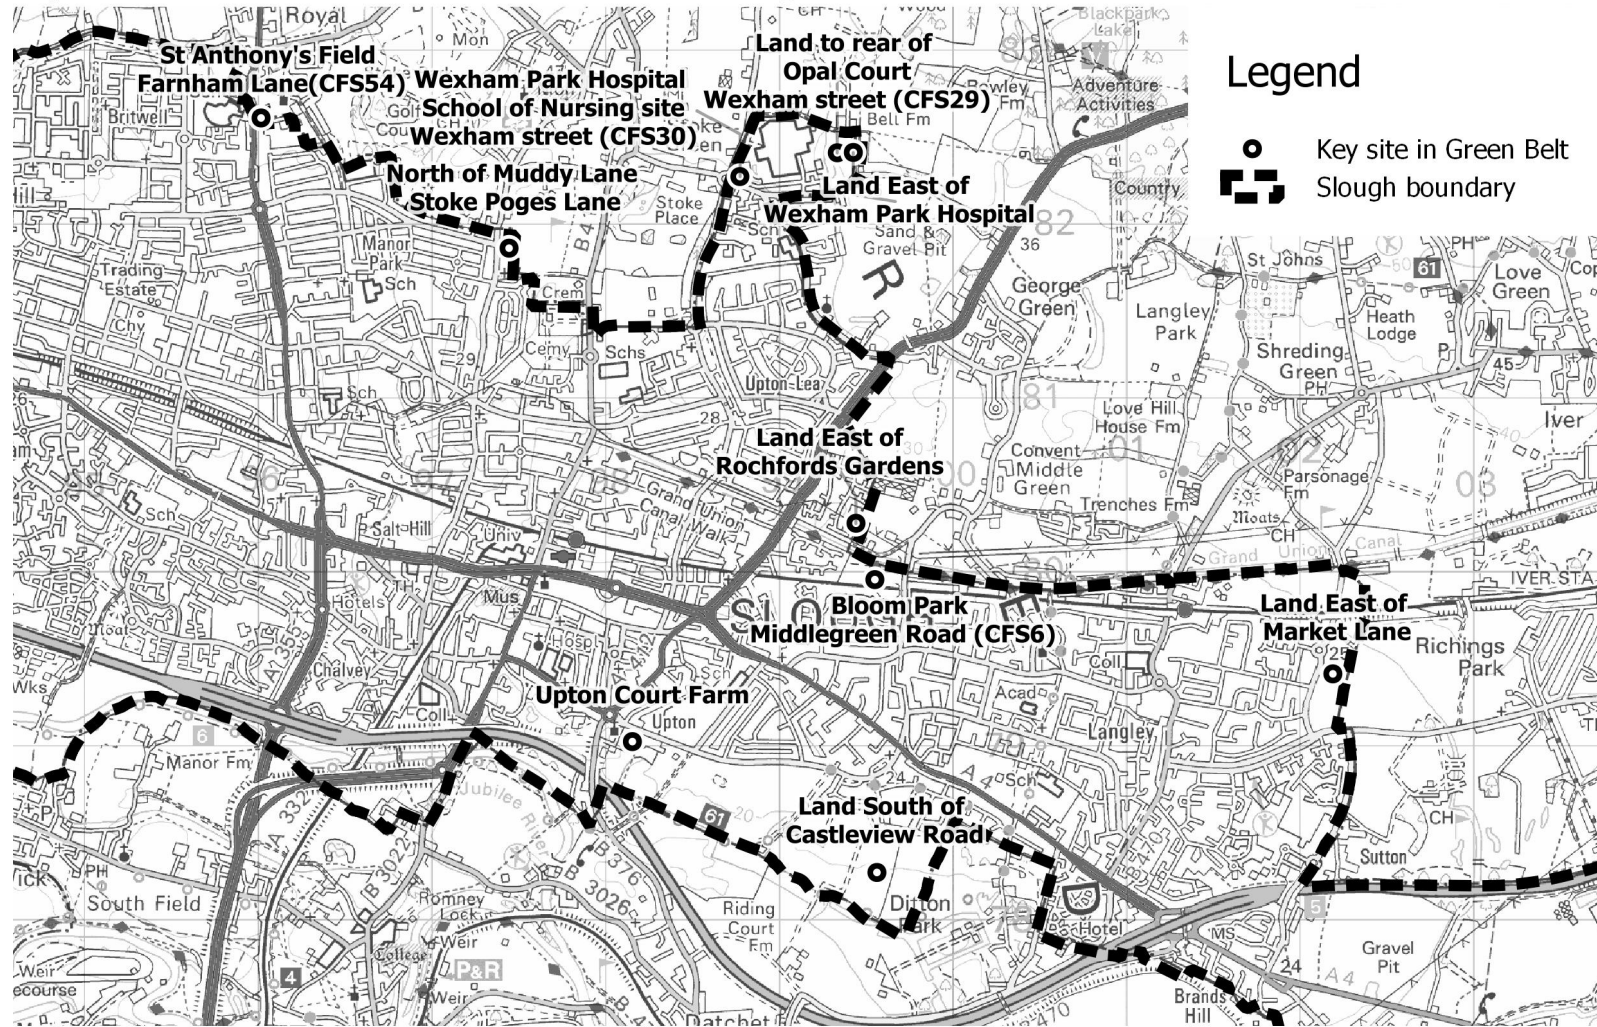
Legend

Key site in Green Belt

Slough boundary

St Anthony's Field Farnham Lane(CFS54)

Wexham Park Hospital School of Nursing site Wexham street (CFS30)

Land to rear of Opal Court Wexham street (CFS29)

North of Muddy Lane Stoke Poges Lane

Land East of Wexham Park Hospital

Land East of Rochfords Gardens

Bloom Park Middlegreen Road (CFS6)

Land East of Market Lane

Upton Court Farm

Land South of Castleview Road

Royal
Mon
Britwell
Golf
Stoke Place
Sand & Gravel Pit
Blackpark Lake
Adventure Activities
Bell Fm
Rowley Fm
Country
Trading Estate
Manor Park
Sch
Crem
Cemy
Schs
Upton-Lea
George Green
Langley Park
St Johns
Love Green
Heath Lodge
Shreding Green
PH
Iver
Love Hill House Fm
Convent Middle Green
Trenches Fm
Parsonage Fm
Moats
CH
Grand Union Canal
IVER STA
Grand Union Canal Walk
Salt Hill
Univ
Hotels
Mus
Hosp
Chalvey
Coll
Acad
Langley
Richings Park
Upton
Manor Fm
Jubilee River
South Field
Romney Lock
Weir
College
P&R
Riding Court Fm
Ditton Park
Hotel
Sutton
Gravel Pit
Brands Hill
Datchet
MS
Wks
Chy
A 4
A 332
B 3022
B 376
B 3026
Weir
ecourse